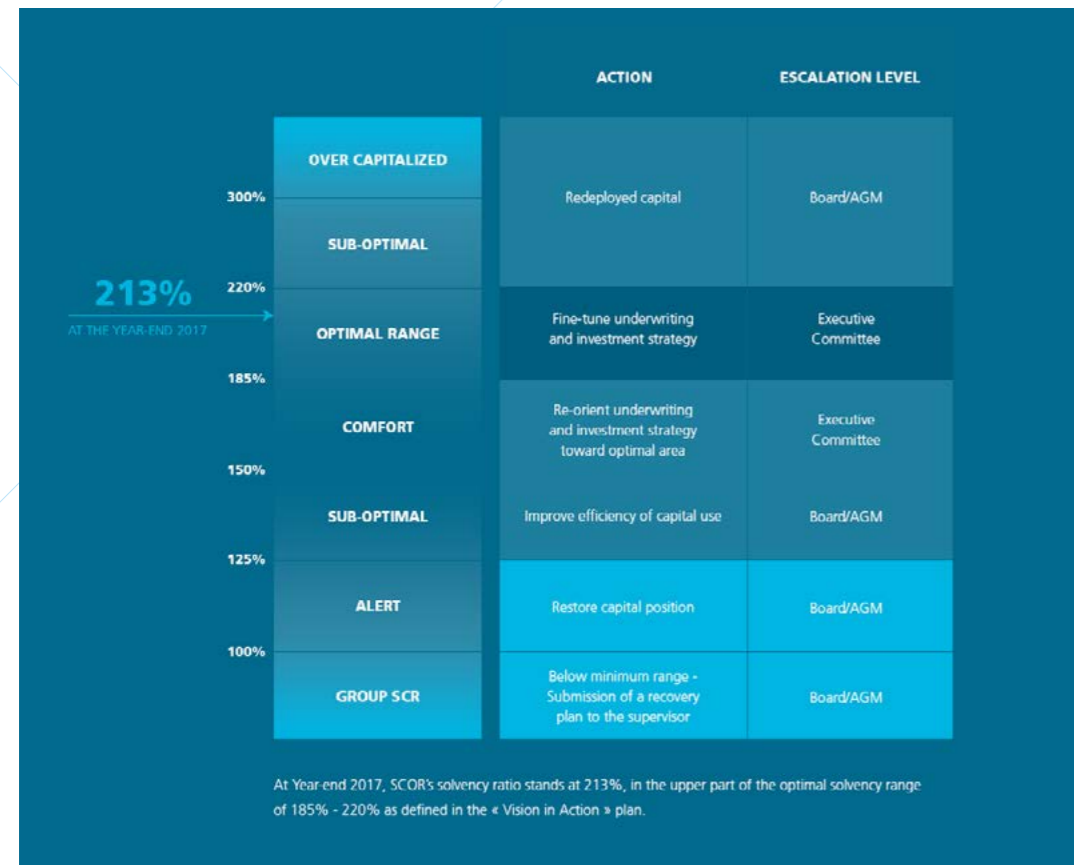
213%
AT THE YEAR-END 2017

| | | ACTION | ESCALATION LEVEL |
|---|---|---|---|
| | OVER CAPITALIZED | Redeployed capital | Board/AGM |
| 300% | SUB-OPTIMAL | | |
| 220% | OPTIMAL RANGE | Fine-tune underwriting and investment strategy | Executive Committee |
| 185% | COMFORT | Re-orient underwriting and investment strategy toward optimal area | Executive Committee |
| 150% | SUB-OPTIMAL | Improve efficiency of capital use | Board/AGM |
| 125% | ALERT | Restore capital position | Board/AGM |
| 100% | GROUP SCR | Below minimum range - Submission of a recovery plan to the supervisor | Board/AGM |

At Year-end 2017, SCOR's solvency ratio stands at 213%, in the upper part of the optimal solvency range of 185% - 220% as defined in the « Vision in Action » plan.